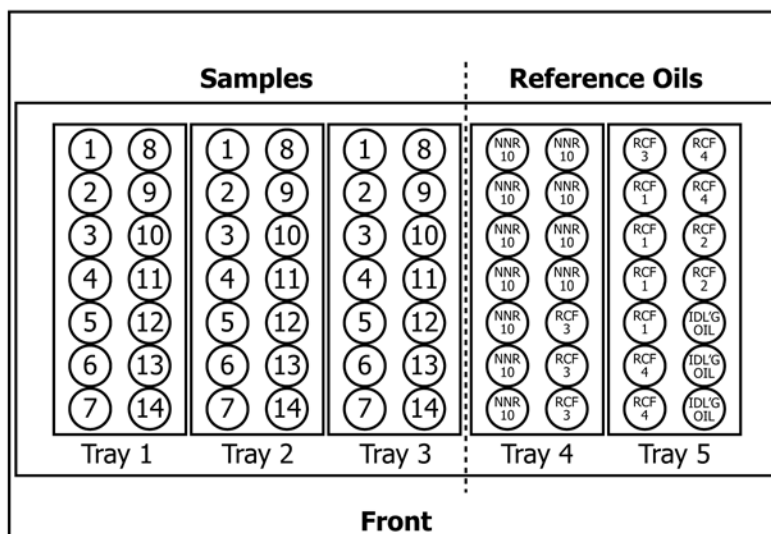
Samples

Reference Oils

| 1 | 8 |
|---|---|
| 2 | 9 |
| 3 | 10 |
| 4 | 11 |
| 5 | 12 |
| 6 | 13 |
| 7 | 14 |

Tray 1

| 1 | 8 |
|---|---|
| 2 | 9 |
| 3 | 10 |
| 4 | 11 |
| 5 | 12 |
| 6 | 13 |
| 7 | 14 |

Tray 2

| 1 | 8 |
|---|---|
| 2 | 9 |
| 3 | 10 |
| 4 | 11 |
| 5 | 12 |
| 6 | 13 |
| 7 | 14 |

Tray 3

| NNR 10 | NNR 10 |
|---|---|
| NNR 10 | NNR 10 |
| NNR 10 | NNR 10 |
| NNR 10 | NNR 10 |
| NNR 10 | RCF 3 |
| NNR 10 | RCF 3 |
| NNR 10 | RCF 3 |

Tray 4

| RCF 3 | RCF 4 |
|---|---|
| RCF 1 | RCF 4 |
| RCF 1 | RCF 2 |
| RCF 1 | RCF 2 |
| RCF 1 | IDL'G OIL |
| RCF 4 | IDL'G OIL |
| RCF 4 | IDL'G OIL |

Tray 5

Front